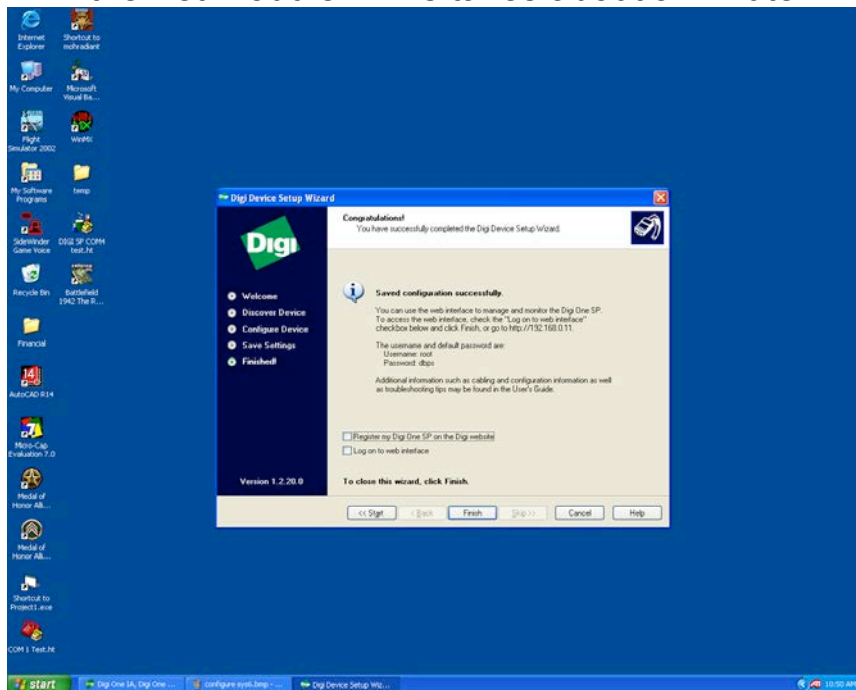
Internet Explorer

Shortcut to mohradiant

My Computer

Microsoft Visual Ba...

Flight Simulator 2002

WinMX

My Software Programs

temp

SideWinder Game Voice

DIGI SP COMM test.ht

Recycle Bin

Battlefield 1942 The R...

Financial

AutoCAD R14

Micro-Cap Evaluation 7.0

Medal of Honor All...

Medal of Honor All...

Shortcut to Project1.exe

COM 1 Test.ht

Digi Device Setup Wizard

Congratulations!
You have successfully completed the Digi Device Setup Wizard.

Digi

Welcome
Discover Device
Configure Device
Save Settings
Finished!

Saved configuration successfully.

You can use the web interface to manage and monitor the Digi One SP. To access the web interface, check the "Log on to web interface" checkbox below and click Finish, or go to http://192.168.0.11.

The username and default password are:
Username: root
Password: dbps

Additional information such as cabling and configuration information as well as troubleshooting tips may be found in the User's Guide.

Register my Digi One SP on the Digi website
Log on to web interface

Version 1.2.20.0

To close this wizard, click Finish.

<< Start
< Back
Finish
Skip >>
Cancel
Help

start
Digi One IA, Digi One ...
configure sysS.bmp - ...
Digi Device Setup Wiz...
10:50 AM